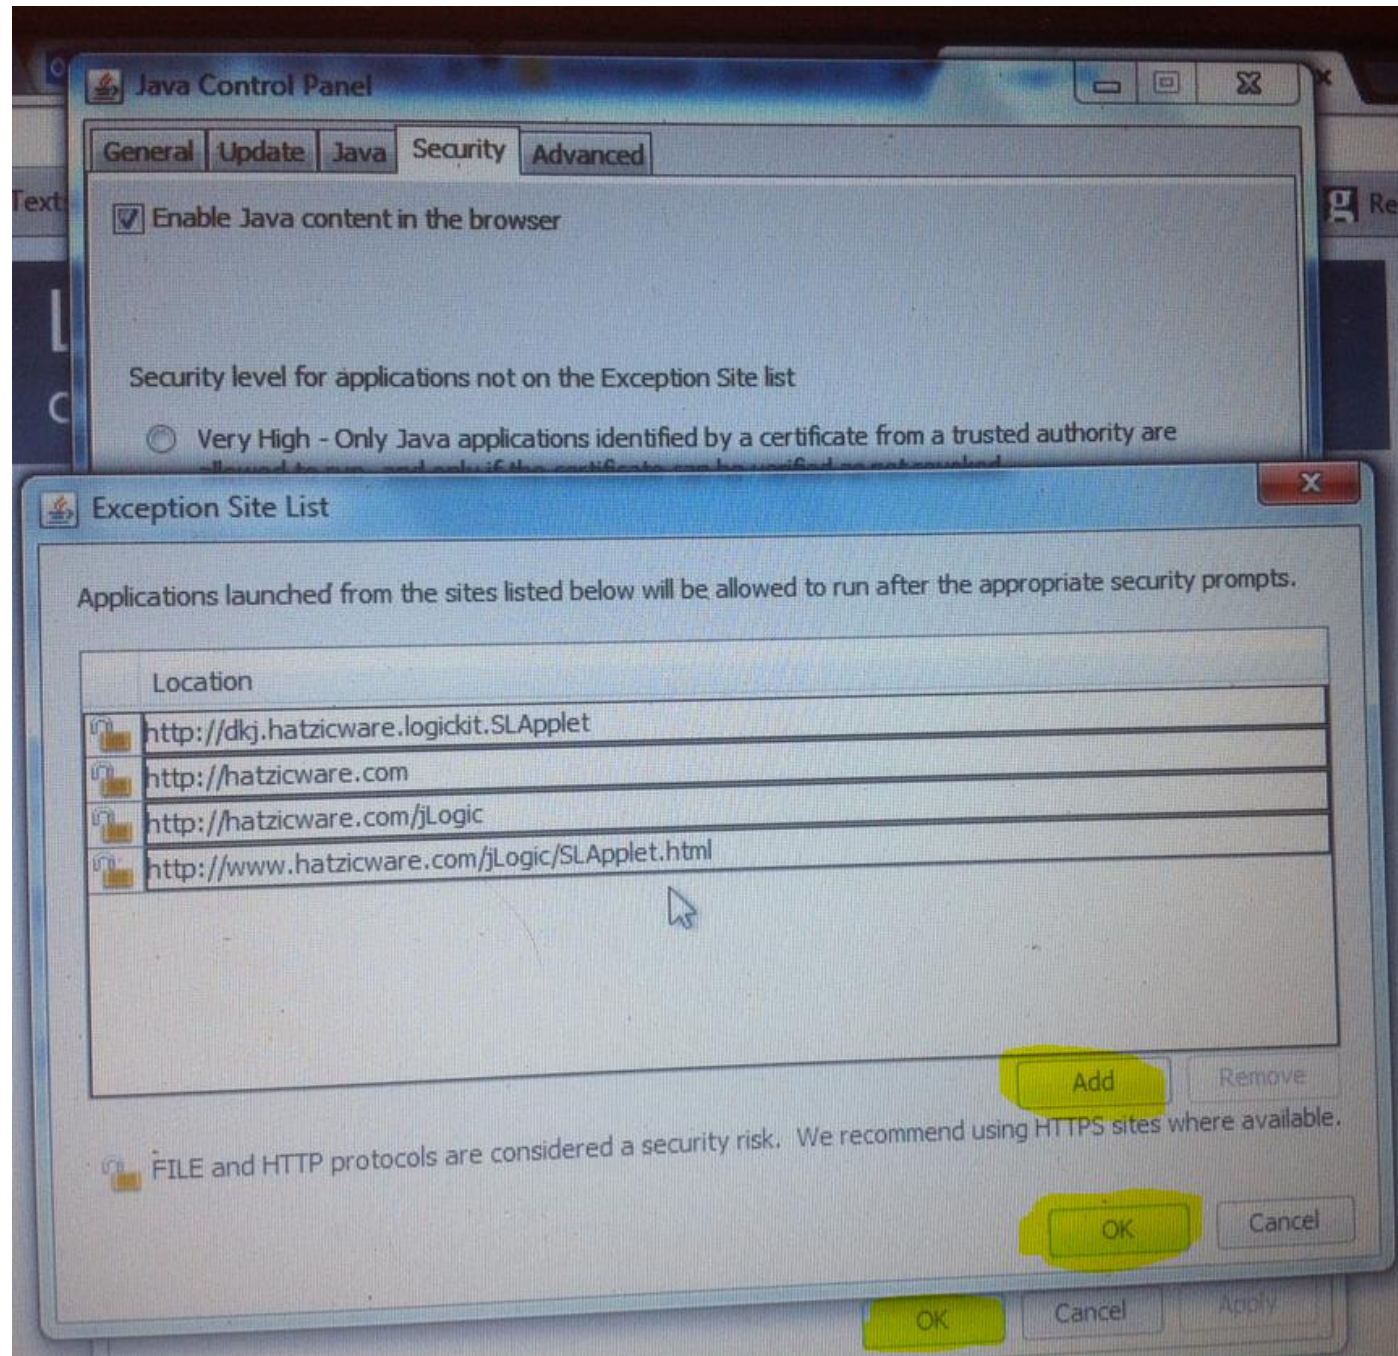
Java Control Panel

General Update Java Security Advanced

Enable Java content in the browser

Security level for applications not on the Exception Site list

Very High - Only Java applications identified by a certificate from a trusted authority are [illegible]

Text

Exception Site List

Applications launched from the sites listed below will be allowed to run after the appropriate security prompts.

| Location |
|---|
| http://dkj.hatzicware.logickit.SLApplet |
| http://hatzicware.com |
| http://hatzicware.com/jLogic |
| http://www.hatzicware.com/jLogic/SLApplet.html |

Add Remove

FILE and HTTP protocols are considered a security risk. We recommend using HTTPS sites where available.

OK Cancel

OK Cancel Apply